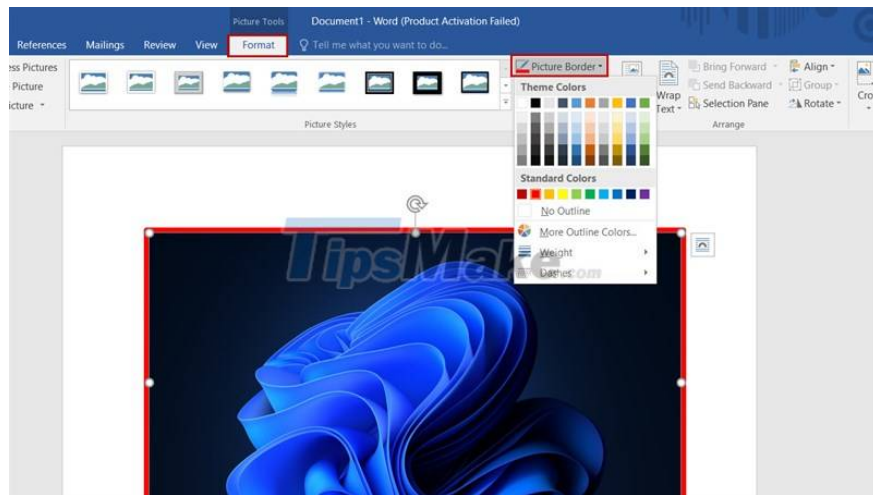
Picture Tools
Document1 - Word (Product Activation Failed)
References
Mailings
Review
View
Format
Tell me what you want to do...
ess Pictures
Picture
icture
Picture Styles
Picture Border
Theme Colors
Standard Colors
No Outline
More Outline Colors...
Weight
Dashes
Wrap Text
Bring Forward
Send Backward
Selection Pane
Align
Group
Rotate
Arrange
Cro
TipsMake.com